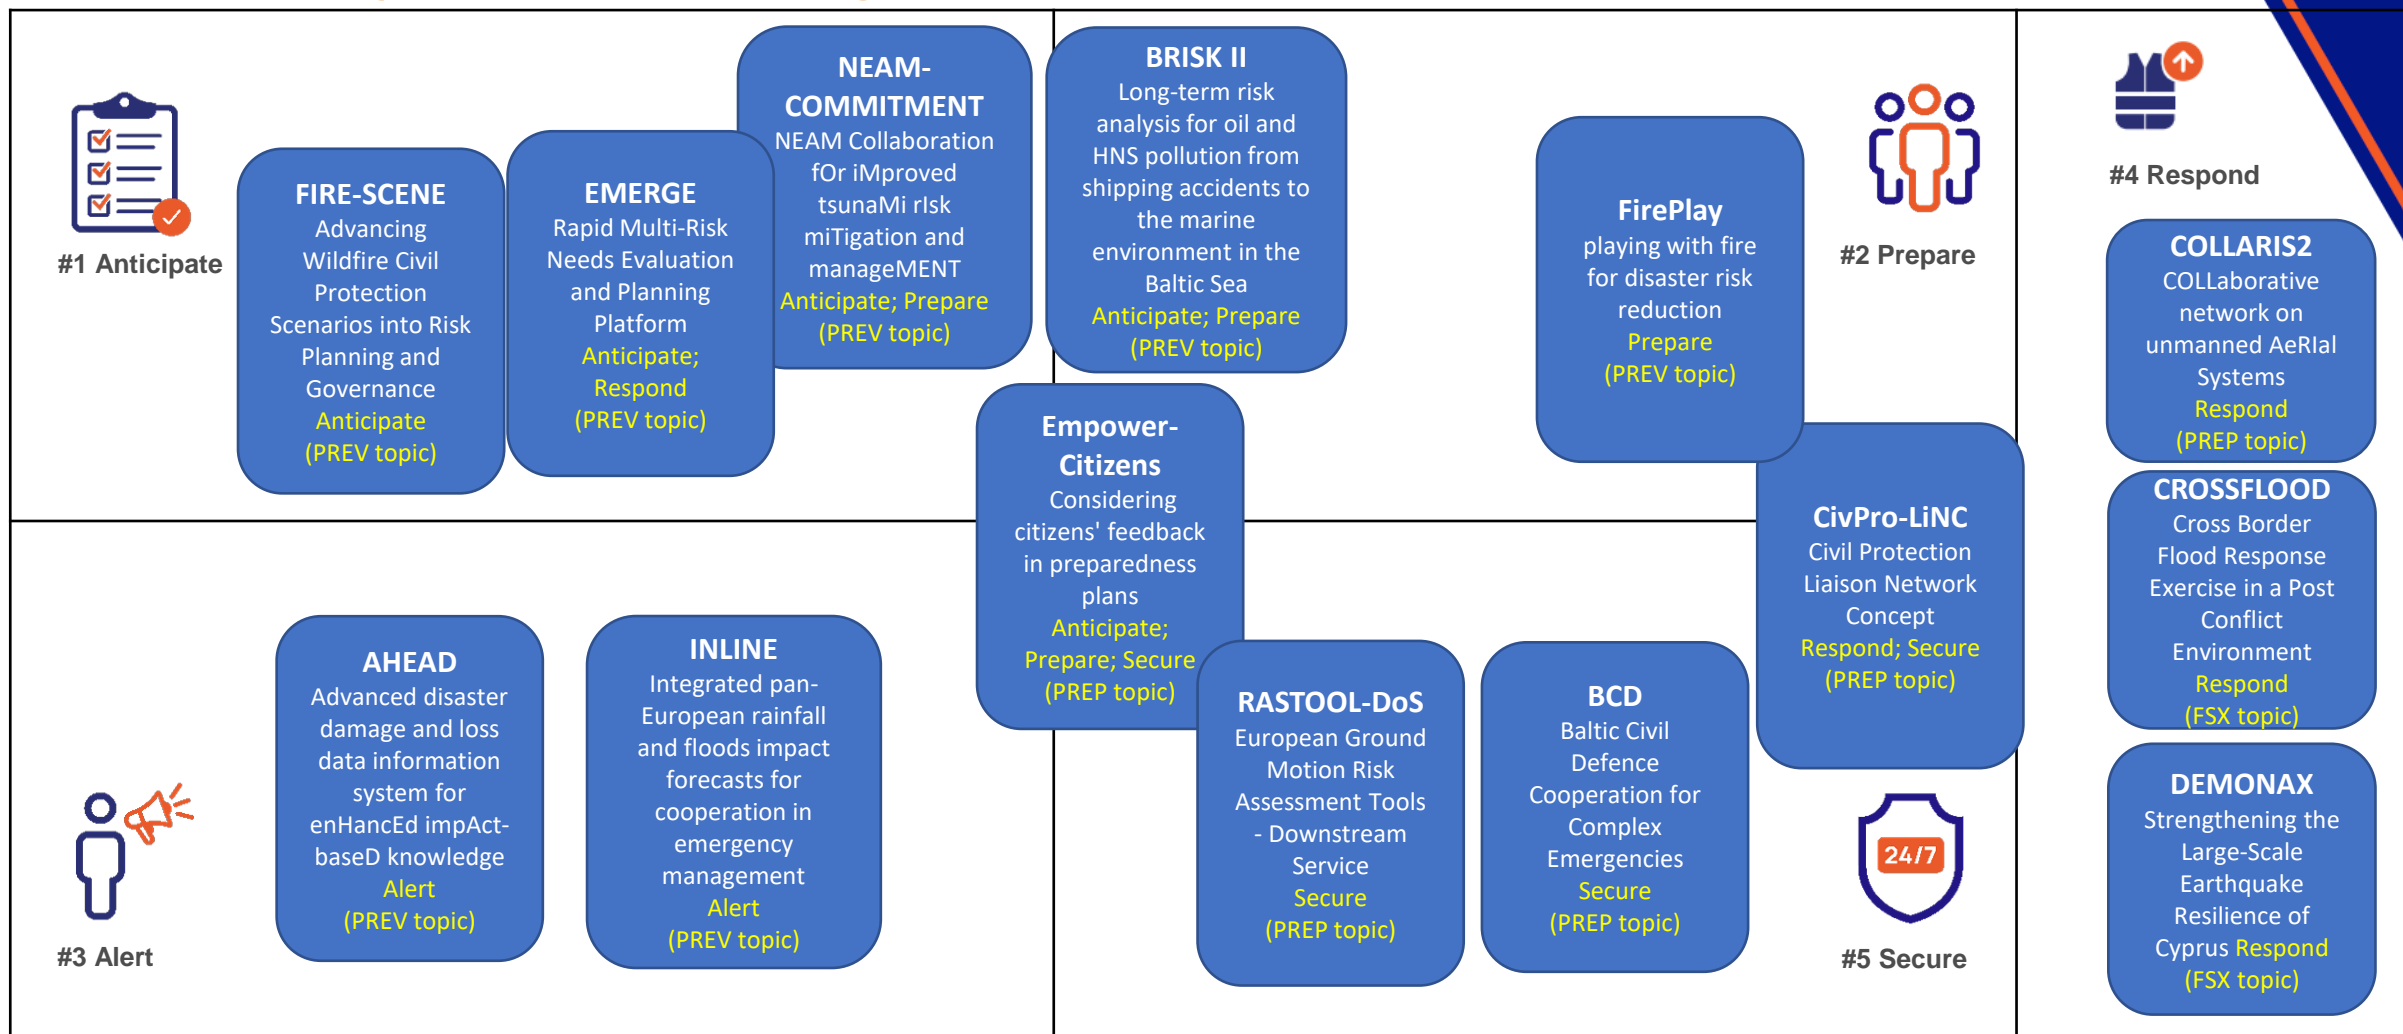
#1 Anticipate

FIRE-SCENE
Advancing Wildfire Civil Protection Scenarios into Risk Planning and Governance
Anticipate
(PREV topic)

EMERGE
Rapid Multi-Risk Needs Evaluation and Planning Platform
Anticipate; Respond
(PREV topic)

NEAM-COMMITMENT
NEAM Collaboration fOr iMproved tsunaMi rIsk miTigation and manageMENT
Anticipate; Prepare
(PREV topic)

BRISK II
Long-term risk analysis for oil and HNS pollution from shipping accidents to the marine environment in the Baltic Sea
Anticipate; Prepare
(PREV topic)

FirePlay
playing with fire for disaster risk reduction
Prepare
(PREV topic)

#2 Prepare

#4 Respond

COLLARIS2
COLLaborative network on unmanned AeRIal Systems
Respond
(PREP topic)

Empower-Citizens
Considering citizens' feedback in preparedness plans
Anticipate; Prepare; Secure
(PREP topic)

CivPro-LiNC
Civil Protection Liaison Network Concept
Respond; Secure
(PREP topic)

CROSSFLOOD
Cross Border Flood Response Exercise in a Post Conflict Environment
Respond
(FSX topic)

AHEAD
Advanced disaster damage and loss data information system for enHancEd impAct-baseD knowledge
Alert
(PREV topic)

INLINE
Integrated pan-European rainfall and floods impact forecasts for cooperation in emergency management
Alert
(PREV topic)

RASTOOL-DoS
European Ground Motion Risk Assessment Tools - Downstream Service
Secure
(PREP topic)

BCD
Baltic Civil Defence Cooperation for Complex Emergencies
Secure
(PREP topic)

24/7

#5 Secure

DEMONAX
Strengthening the Large-Scale Earthquake Resilience of Cyprus Respond
(FSX topic)

#3 Alert